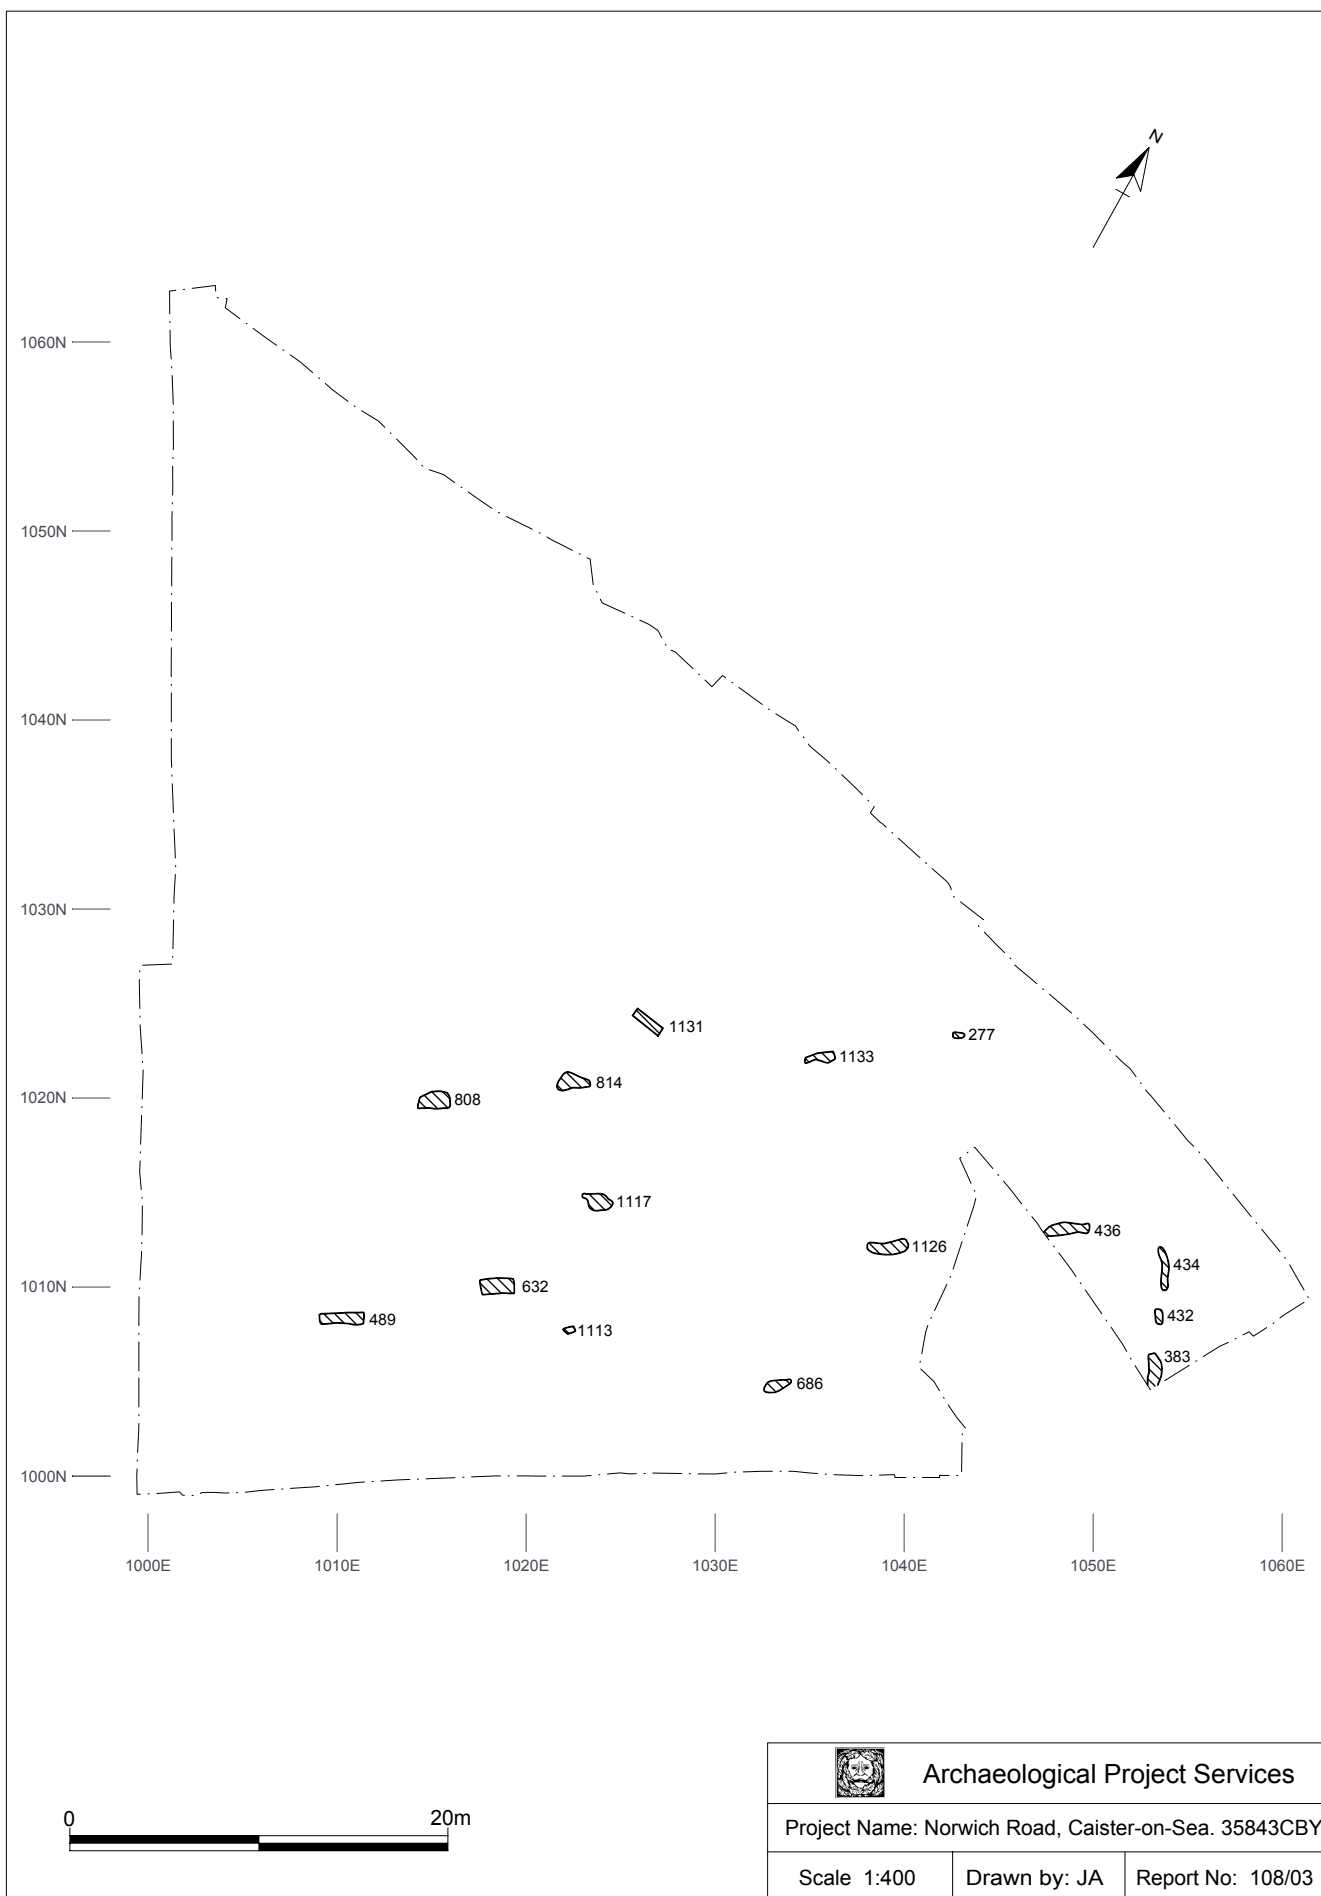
N

1060N

1050N

1040N

1030N

1020N

1010N

1000N

1131

1133

277

814

808

1117

1126

436

434

632

489

432

1113

383

686

1000E 1010E 1020E 1030E 1040E 1050E 1060E

0 20m

Archaeological Project Services

Project Name: Norwich Road, Caister-on-Sea. 35843CBY

| Scale 1:400 | Drawn by: JA | Report No: 108/03 |
|---|---|---|